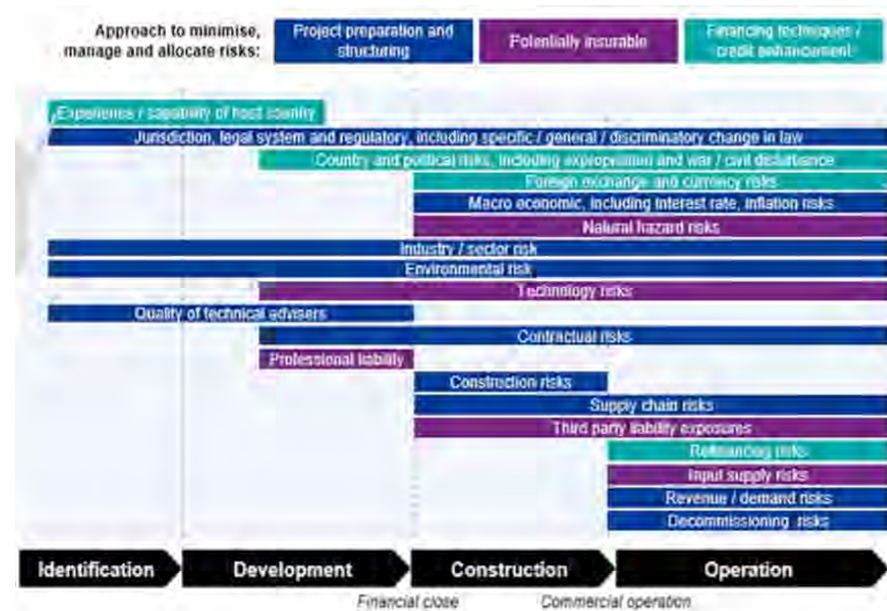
Approach to minimise, manage and allocate risks:

Project preparation and structuring

Potentially insurable

Financing techniques / credit enhancement

Experience / capability of host country

Jurisdiction, legal system and regulatory, including specific / general / discriminatory change in law

Country and political risks, including expropriation and war / civil disturbance

Foreign exchange and currency risks

Macro economic, including interest rate, inflation risks

Natural hazard risks

Industry / sector risk

Environmental risk

Technology risks

Quality of technical advisers

Contractual risks

Professional liability

Construction risks

Supply chain risks

Third party liability exposures

Refinancing risks

Input supply risks

Revenue / demand risks

Decommissioning risks

Identification

Development

Construction

Operation

Financial close

Commercial operation